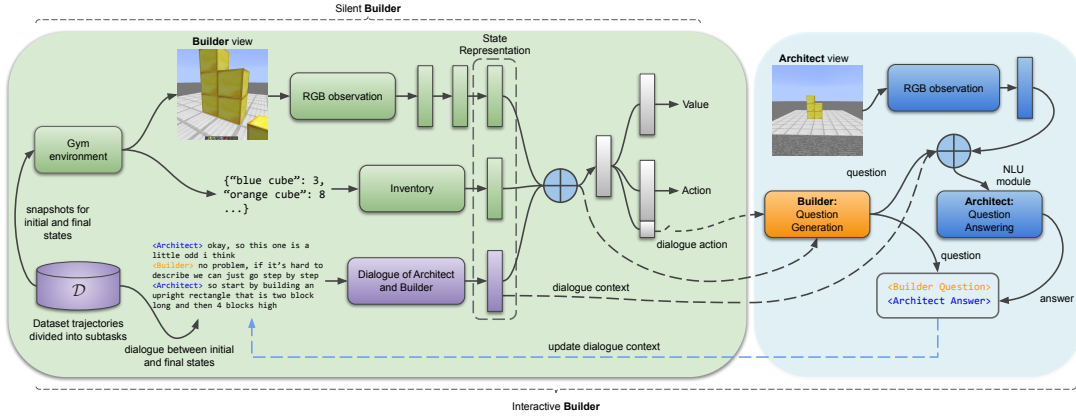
Silent **Builder**

**Builder** view

State Representation

RGB observation

Gym environment

{"blue cube": 3, "orange cube": 8 ...}

Inventory

Value

Action

snapshots for initial and final states

<Architect> okay, so this one is a little odd i think
<Builder> no problem, if it's hard to describe we can just go step by step
<Architect> so start by building an upright rectangle that is two block long and then 4 blocks high

Dialogue of Architect and Builder

dialogue action

$\mathcal{D}$

Dataset trajectories divided into subtasks

dialogue between initial and final states

dialogue context

update dialogue context

**Architect** view

RGB observation

question

NLU module

**Builder:** Question Generation

**Architect:** Question Answering

question

<Builder Question>
<Architect Answer>

answer

Interactive **Builder**